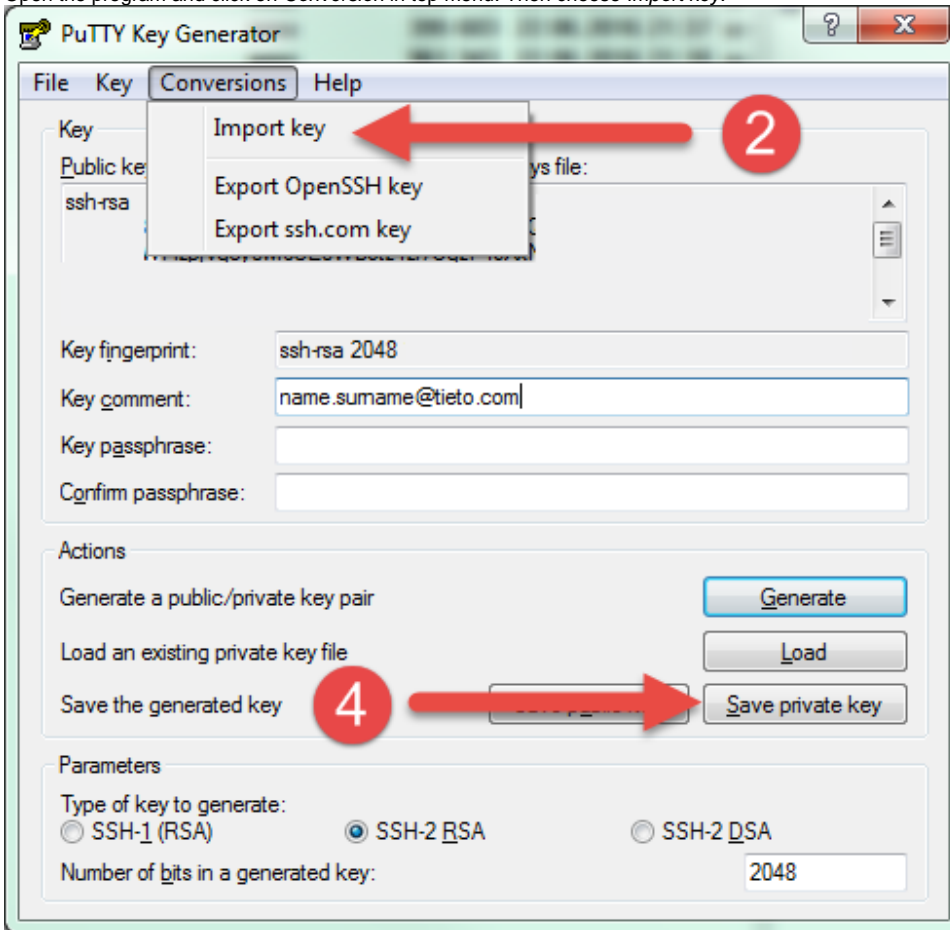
Open the program and click on Conversion in top menu. Then choose Import key.

PuTTY Key Generator

?
X

File Key Conversions Help

Key
Public key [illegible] ys file:
ssh-rsa

Import key
2
Export OpenSSH key
Export ssh.com key

Key fingerprint: ssh-rsa 2048
Key comment: name.surname@tieto.com
Key passphrase:
Confirm passphrase:

Actions
Generate a public/private key pair
Generate
Load an existing private key file
Load
Save the generated key
4
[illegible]
Save private key

Parameters
Type of key to generate:
SSH-1 (RSA)
SSH-2 RSA
SSH-2 DSA
Number of bits in a generated key:
2048